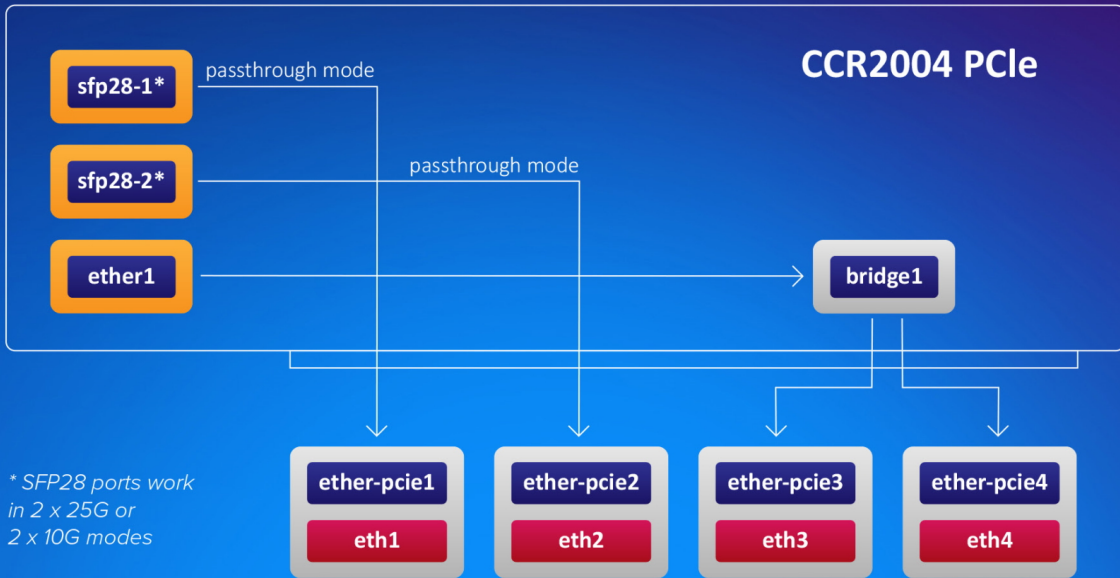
CCR2004 PCle

sfp28-1*

passthrough mode

sfp28-2*

passthrough mode

ether1

bridge1

* SFP28 ports work in 2 x 25G or 2 x 10G modes

ether-pcie1

eth1

ether-pcie2

eth2

ether-pcie3

eth3

ether-pcie4

eth4